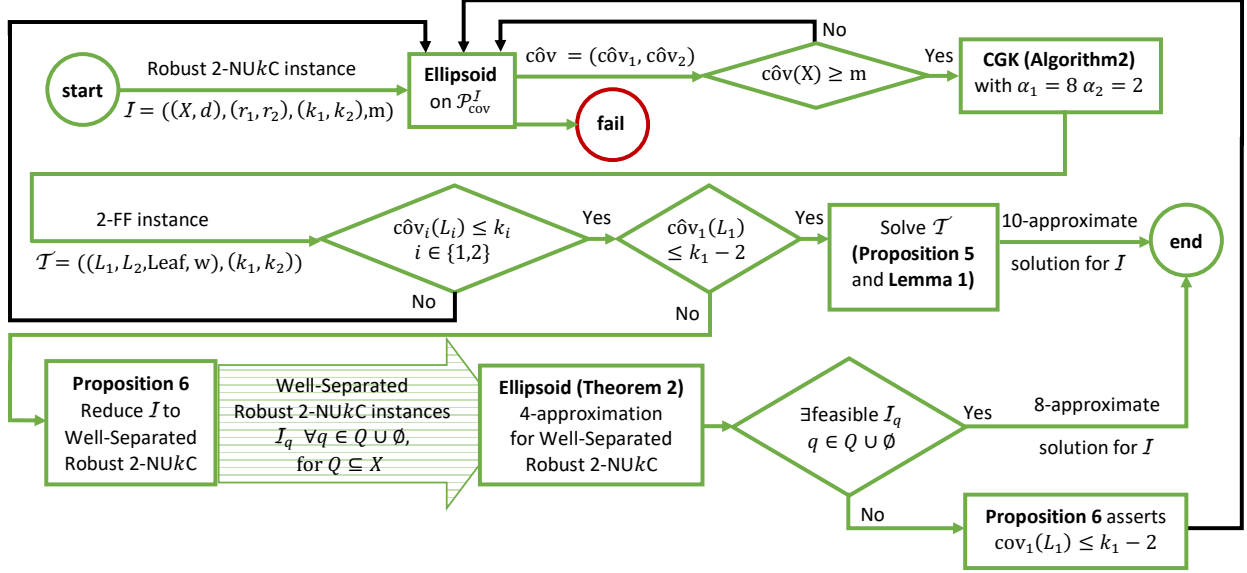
start

Robust 2-NU$k$C instance
$\mathcal{I} = ((X, d), (r_1, r_2), (k_1, k_2), \text{m})$

Ellipsoid
on $\mathcal{P}_{\text{cov}}^{\mathcal{I}}$

fail

$\hat{\text{cov}} = (\hat{\text{cov}}_1, \hat{\text{cov}}_2)$

$\hat{\text{cov}}(\text{X}) \geq \text{m}$

No

Yes

CGK (Algorithm2)
with $\alpha_1 = 8$ $\alpha_2 = 2$

2-FF instance
$\mathcal{T} = ((L_1, L_2, \text{Leaf}, \text{w}), (k_1, k_2))$

$\hat{\text{cov}}_i(L_i) \leq k_i$
$i \in \{1,2\}$

No

Yes

$\hat{\text{cov}}_1(L_1)$
$\leq k_1 - 2$

No

Yes

Solve $\mathcal{T}$
(Proposition 5
and Lemma 1)

10-approximate
solution for $\mathcal{I}$

end

Proposition 6
Reduce $\mathcal{I}$ to
Well-Separated
Robust 2-NU$k$C

Well-Separated
Robust 2-NU$k$C instances
$\mathcal{I}_q$ $\forall q \in Q \cup \emptyset$,
for $Q \subseteq X$

Ellipsoid (Theorem 2)
4-approximation
for Well-Separated
Robust 2-NU$k$C

$\exists$feasible $\mathcal{I}_q$
$q \in Q \cup \emptyset$

Yes

8-approximate
solution for $\mathcal{I}$

No

Proposition 6 asserts
$\text{cov}_1(L_1) \leq k_1 - 2$